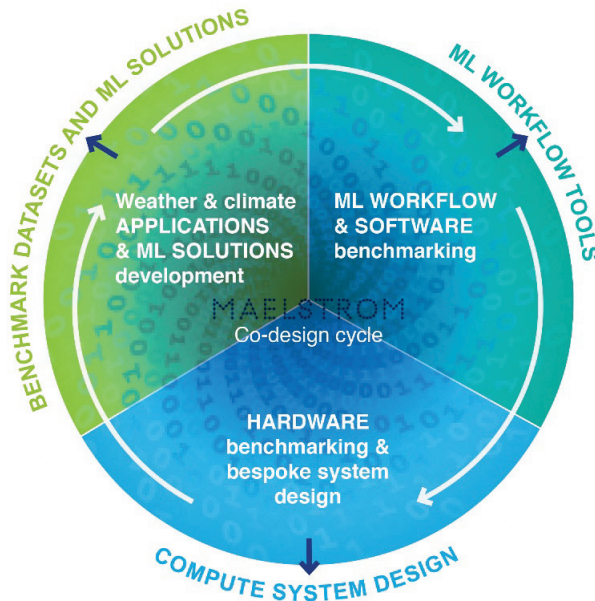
BENCHMARK DATASETS AND ML SOLUTIONS

ML WORKFLOW TOOLS

Weather & climate APPLICATIONS & ML SOLUTIONS development

ML WORKFLOW & SOFTWARE benchmarking

MAELSTROM
Co-design cycle

HARDWARE benchmarking & bespoke system design

COMPUTE SYSTEM DESIGN